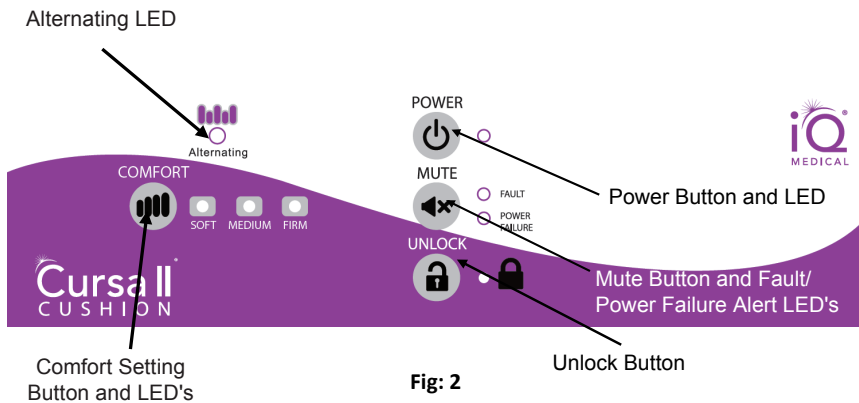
Alternating LED

Alternating

POWER

MUTE

FAULT

POWER FAILURE

UNLOCK

iQ MEDICAL

Power Button and LED

COMFORT

SOFT MEDIUM FIRM

Cursa II CUSHION

Mute Button and Fault/ Power Failure Alert LED's

Comfort Setting Button and LED's

Unlock Button

Fig: 2